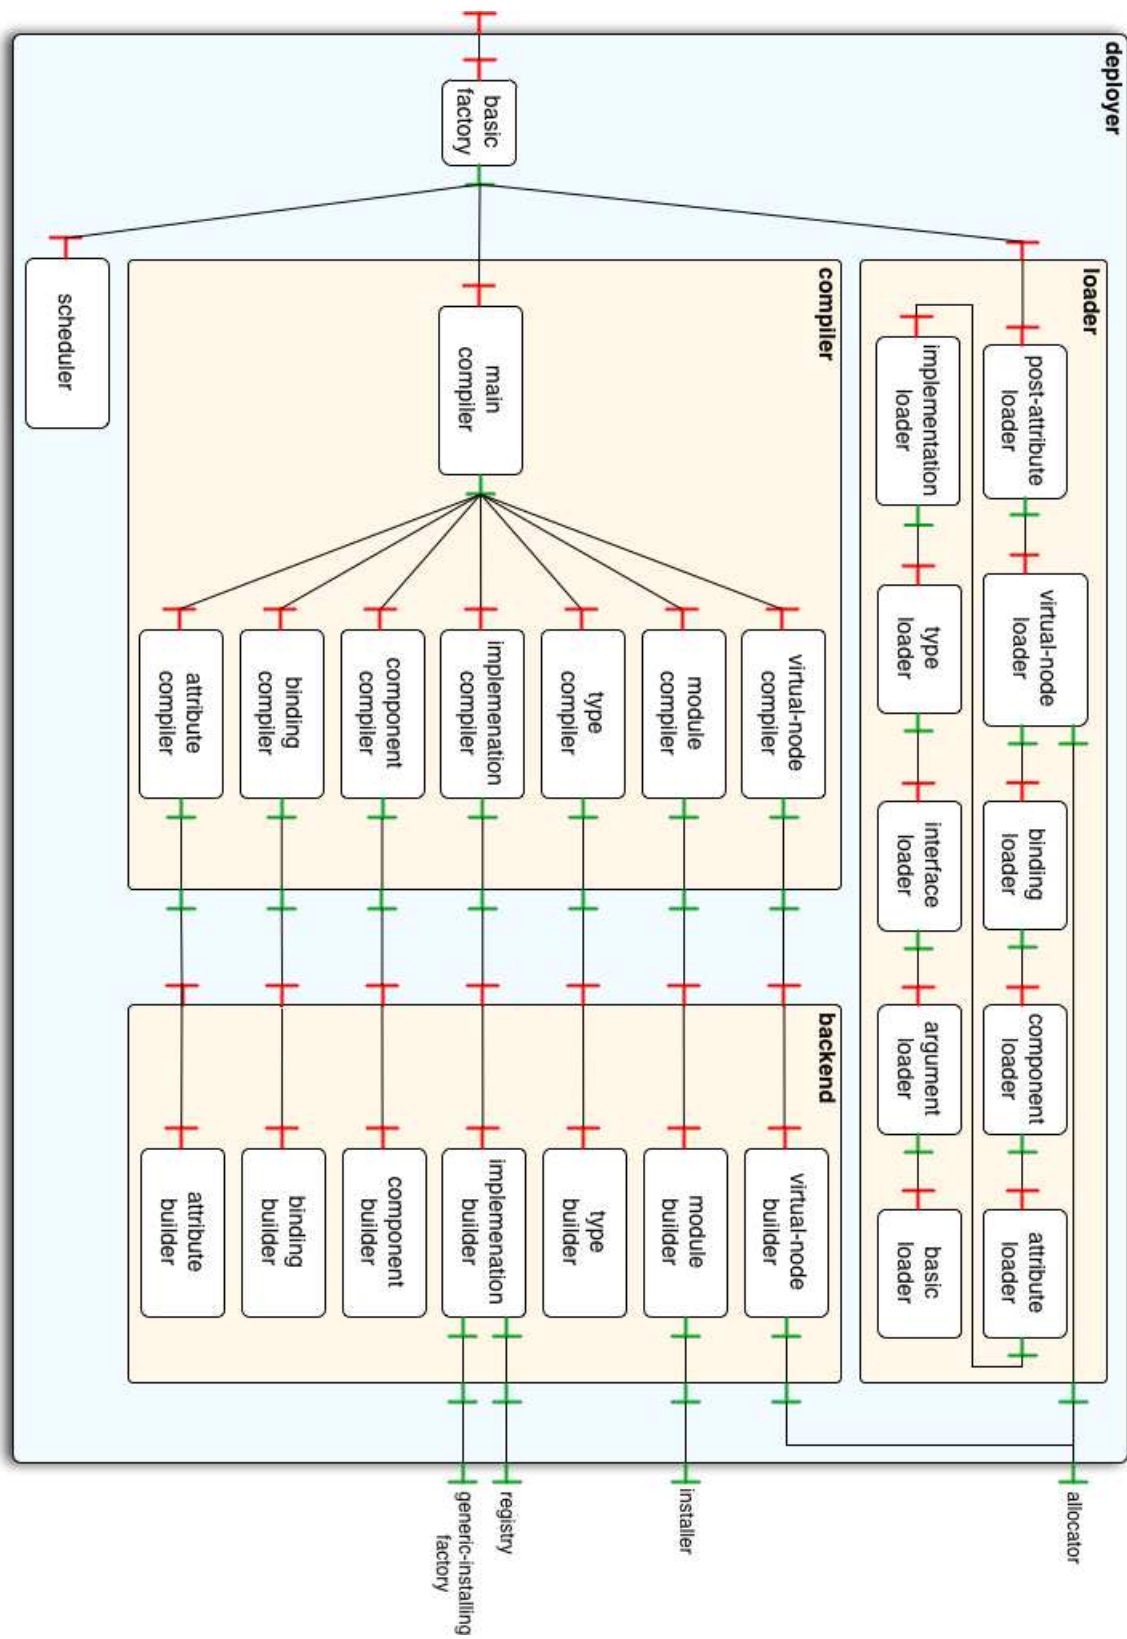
deployer

basic factory

scheduler

compiler

main compiler

attribute compiler
binding compiler
component compiler
implemenation compiler
type compiler
module compiler
virtual-node compiler

backend

attribute builder
binding builder
component builder
implemenation builder
type builder
module builder
virtual-node builder

loader

post-attribute loader
virtual-node loader
binding loader
component loader
attribute loader

implementation loader
type loader
interface loader
argument loader
basic loader

generic-installing factory
registry
installer
allocator